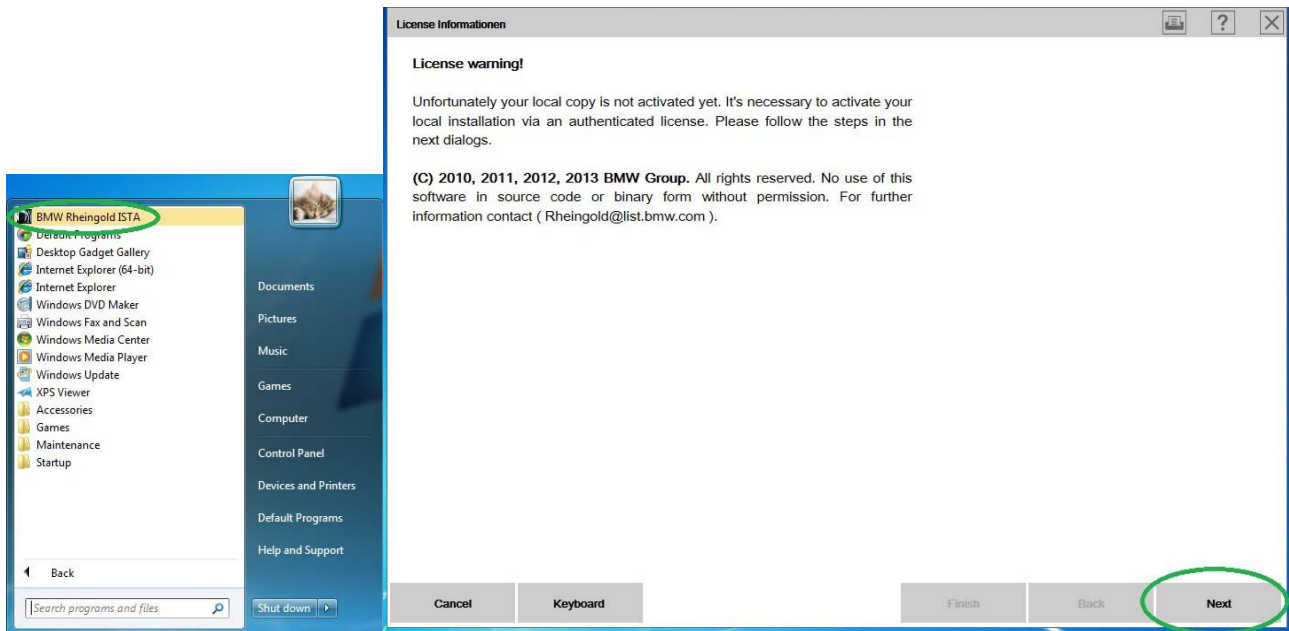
BMW Rheingold ISTA
Default Programs
Desktop Gadget Gallery
Internet Explorer (64-bit)
Internet Explorer
Windows DVD Maker
Windows Fax and Scan
Windows Media Center
Windows Media Player
Windows Update
XPS Viewer
Accessories
Games
Maintenance
Startup

Back

Search programs and files

Documents
Pictures
Music
Games
Computer
Control Panel
Devices and Printers
Default Programs
Help and Support

Shut down

License Informationen

?

License warning!

Unfortunately your local copy is not activated yet. It's necessary to activate your local installation via an authenticated license. Please follow the steps in the next dialogs.

(C) 2010, 2011, 2012, 2013 BMW Group. All rights reserved. No use of this software in source code or binary form without permission. For further information contact ( Rheingold@list.bmw.com ).

Cancel
Keyboard
Finish
Back
Next